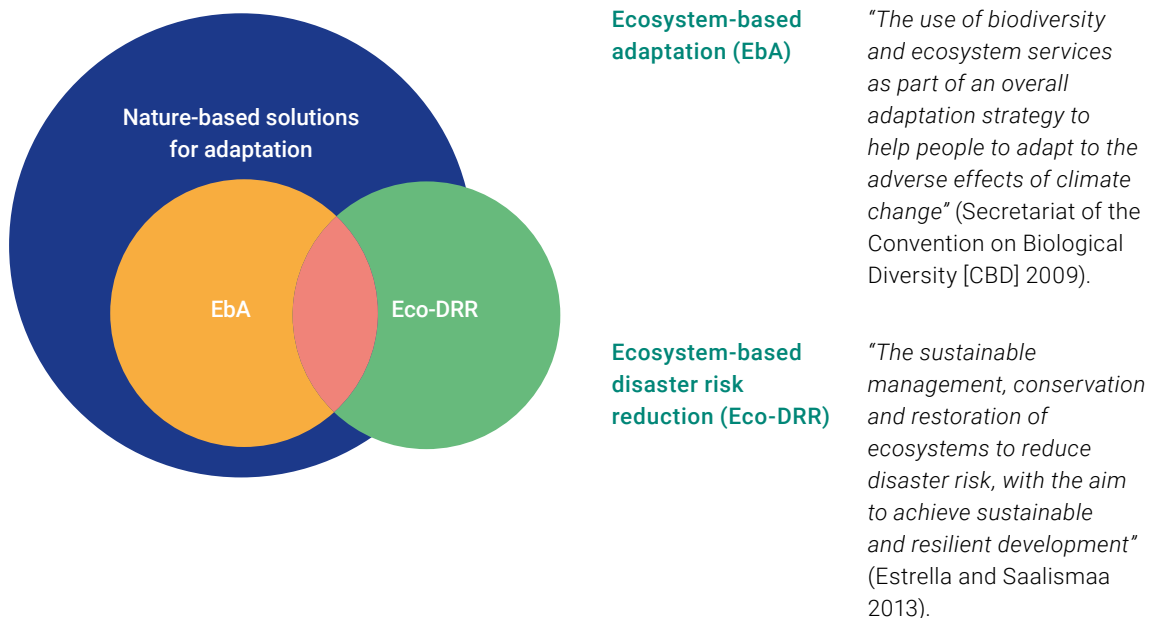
Nature-based solutions for adaptation

EbA

Eco-DRR

Ecosystem-based adaptation (EbA)

“The use of biodiversity and ecosystem services as part of an overall adaptation strategy to help people to adapt to the adverse effects of climate change” (Secretariat of the Convention on Biological Diversity [CBD] 2009).

Ecosystem-based disaster risk reduction (Eco-DRR)

“The sustainable management, conservation and restoration of ecosystems to reduce disaster risk, with the aim to achieve sustainable and resilient development” (Estrella and Saalismaa 2013).